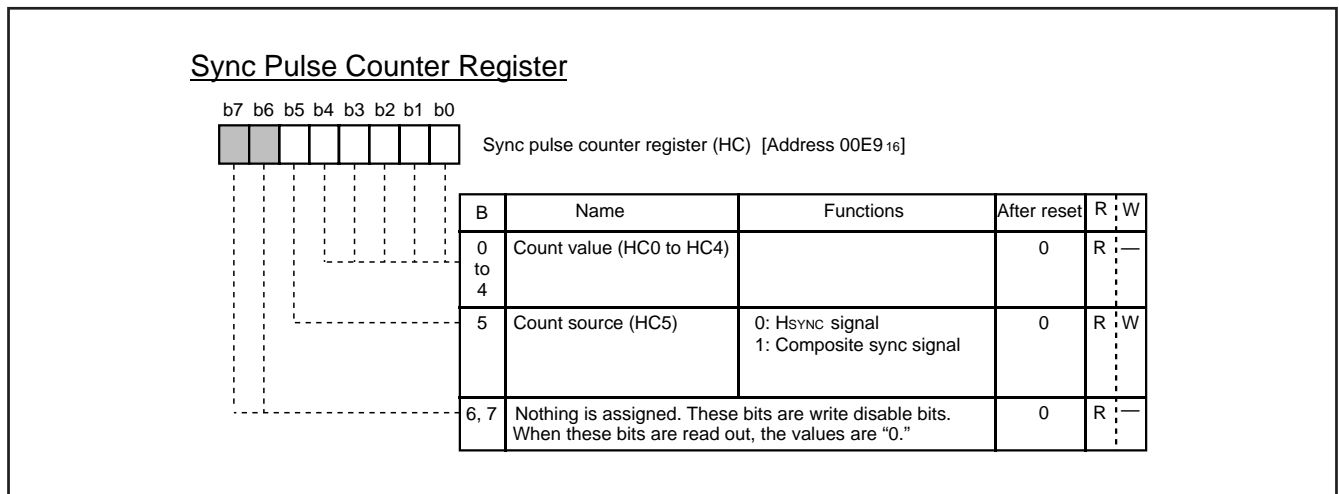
Sync Pulse Counter Register

b7 b6 b5 b4 b3 b2 b1 b0

Sync pulse counter register (HC) [Address 00E9 16]

| B | Name | Functions | After reset | R | W |
|---|---|---|---|---|---|
| 0 to 4 | Count value (HC0 to HC4) | | 0 | R | — |
| 5 | Count source (HC5) | 0: HSYNC signal<br>1: Composite sync signal | 0 | R | W |
| 6, 7 | Nothing is assigned. These bits are write disable bits. When these bits are read out, the values are "0." | | 0 | R | — |